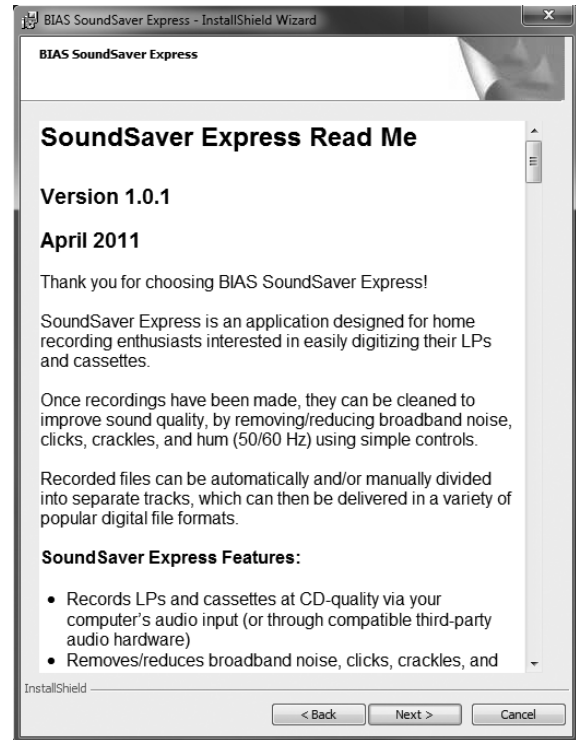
BIAS SoundSaver Express - InstallShield Wizard

BIAS SoundSaver Express

SoundSaver Express Read Me

Version 1.0.1

April 2011

Thank you for choosing BIAS SoundSaver Express!

SoundSaver Express is an application designed for home recording enthusiasts interested in easily digitizing their LPs and cassettes.

Once recordings have been made, they can be cleaned to improve sound quality, by removing/reducing broadband noise, clicks, crackles, and hum (50/60 Hz) using simple controls.

Recorded files can be automatically and/or manually divided into separate tracks, which can then be delivered in a variety of popular digital file formats.

SoundSaver Express Features:

• Records LPs and cassettes at CD-quality via your computer's audio input (or through compatible third-party audio hardware)
• Removes/reduces broadband noise, clicks, crackles, and

InstallShield

< Back Next > Cancel